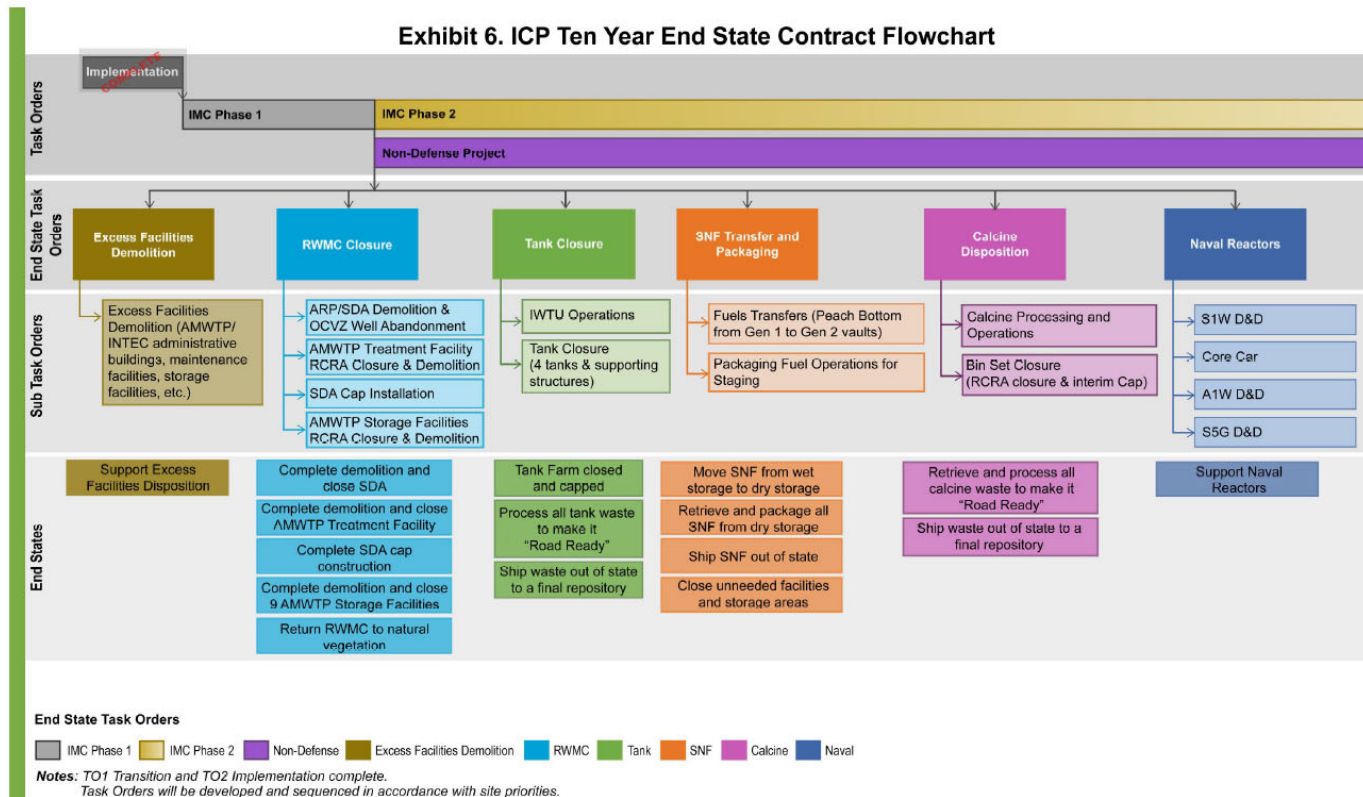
Exhibit 6. ICP Ten Year End State Contract Flowchart

Task Orders

Implementation
COMPLETE

IMC Phase 1

IMC Phase 2

Non-Defense Project

End State Task Orders

Excess Facilities Demolition

RWMC Closure

Tank Closure

SNF Transfer and Packaging

Calcine Disposition

Naval Reactors

Sub Task Orders

Excess Facilities Demolition (AMWTP/ INTEC administrative buildings, maintenance facilities, storage facilities, etc.)

ARP/SDA Demolition & OCVZ Well Abandonment

AMWTP Treatment Facility RCRA Closure & Demolition

SDA Cap Installation

AMWTP Storage Facilities RCRA Closure & Demolition

IWTU Operations

Tank Closure (4 tanks & supporting structures)

Fuels Transfers (Peach Bottom from Gen 1 to Gen 2 vaults)

Packaging Fuel Operations for Staging

Calcine Processing and Operations

Bin Set Closure (RCRA closure & interim Cap)

S1W D&D

Core Car

A1W D&D

S5G D&D

End States

Support Excess Facilities Disposition

Complete demolition and close SDA

Complete demolition and close AMWTP Treatment Facility

Complete SDA cap construction

Complete demolition and close 9 AMWTP Storage Facilities

Return RWMC to natural vegetation

Tank Farm closed and capped

Process all tank waste to make it "Road Ready"

Ship waste out of state to a final repository

Move SNF from wet storage to dry storage

Retrieve and package all SNF from dry storage

Ship SNF out of state

Close unneeded facilities and storage areas

Retrieve and process all calcine waste to make it "Road Ready"

Ship waste out of state to a final repository

Support Naval Reactors

End State Task Orders

IMC Phase 1 IMC Phase 2 Non-Defense Excess Facilities Demolition RWMC Tank SNF Calcine Naval

Notes: TO1 Transition and TO2 Implementation complete.
Task Orders will be developed and sequenced in accordance with site priorities.